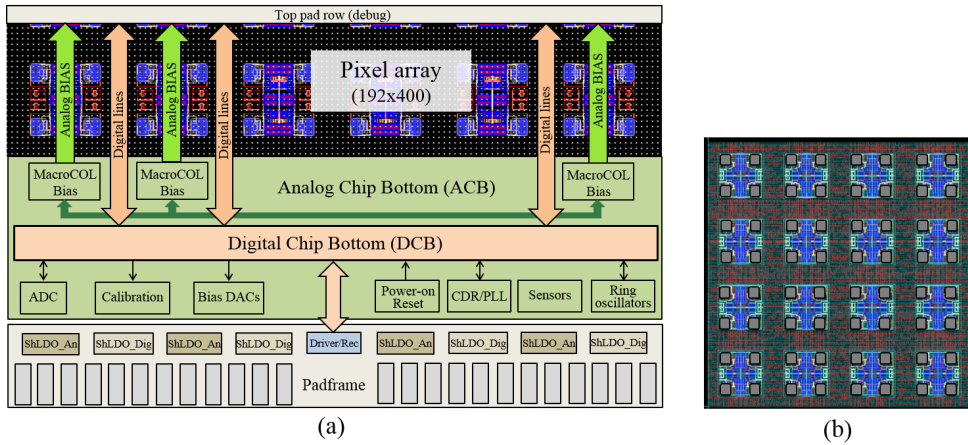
Top pad row (debug)

Analog BIAS
Digital lines
Analog BIAS
Digital lines
Pixel array
(192x400)
Digital lines
Analog BIAS

MacroCOL Bias
MacroCOL Bias
MacroCOL Bias

Analog Chip Bottom (ACB)

Digital Chip Bottom (DCB)

ADC
Calibration
Bias DACs
Power-on Reset
CDR/PLL
Sensors
Ring oscillators

ShLDO_An
ShLDO_Dig
ShLDO_An
ShLDO_Dig
Driver/Rec
ShLDO_An
ShLDO_Dig
ShLDO_An
ShLDO_Dig

Padframe

(a)

(b)